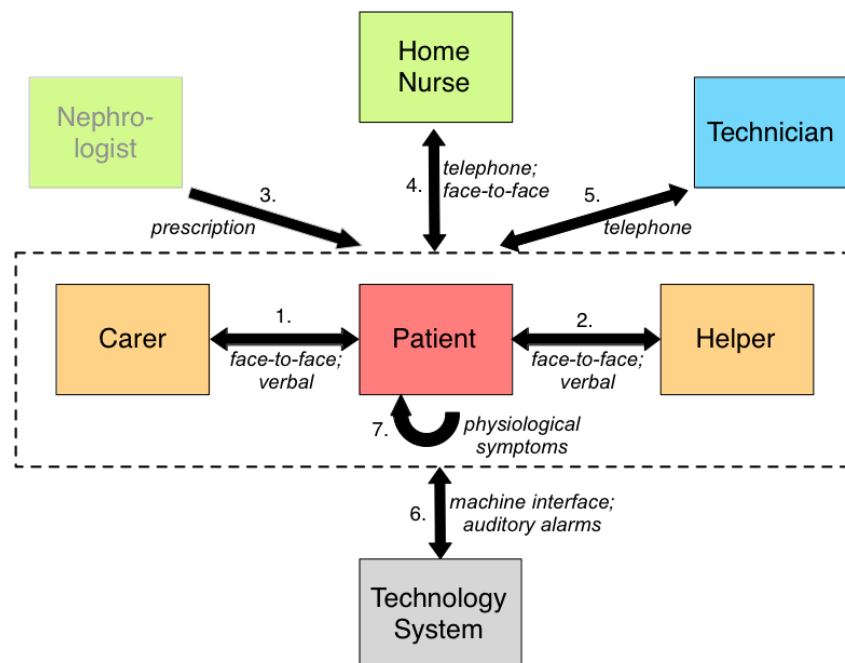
Home Nurse

Nephrologist

Technician

3.
prescription

4.
telephone; face-to-face

5.
telephone

Carer

1.
face-to-face; verbal

Patient

2.
face-to-face; verbal

Helper

7.
physiological symptoms

6.
machine interface; auditory alarms

Technology System